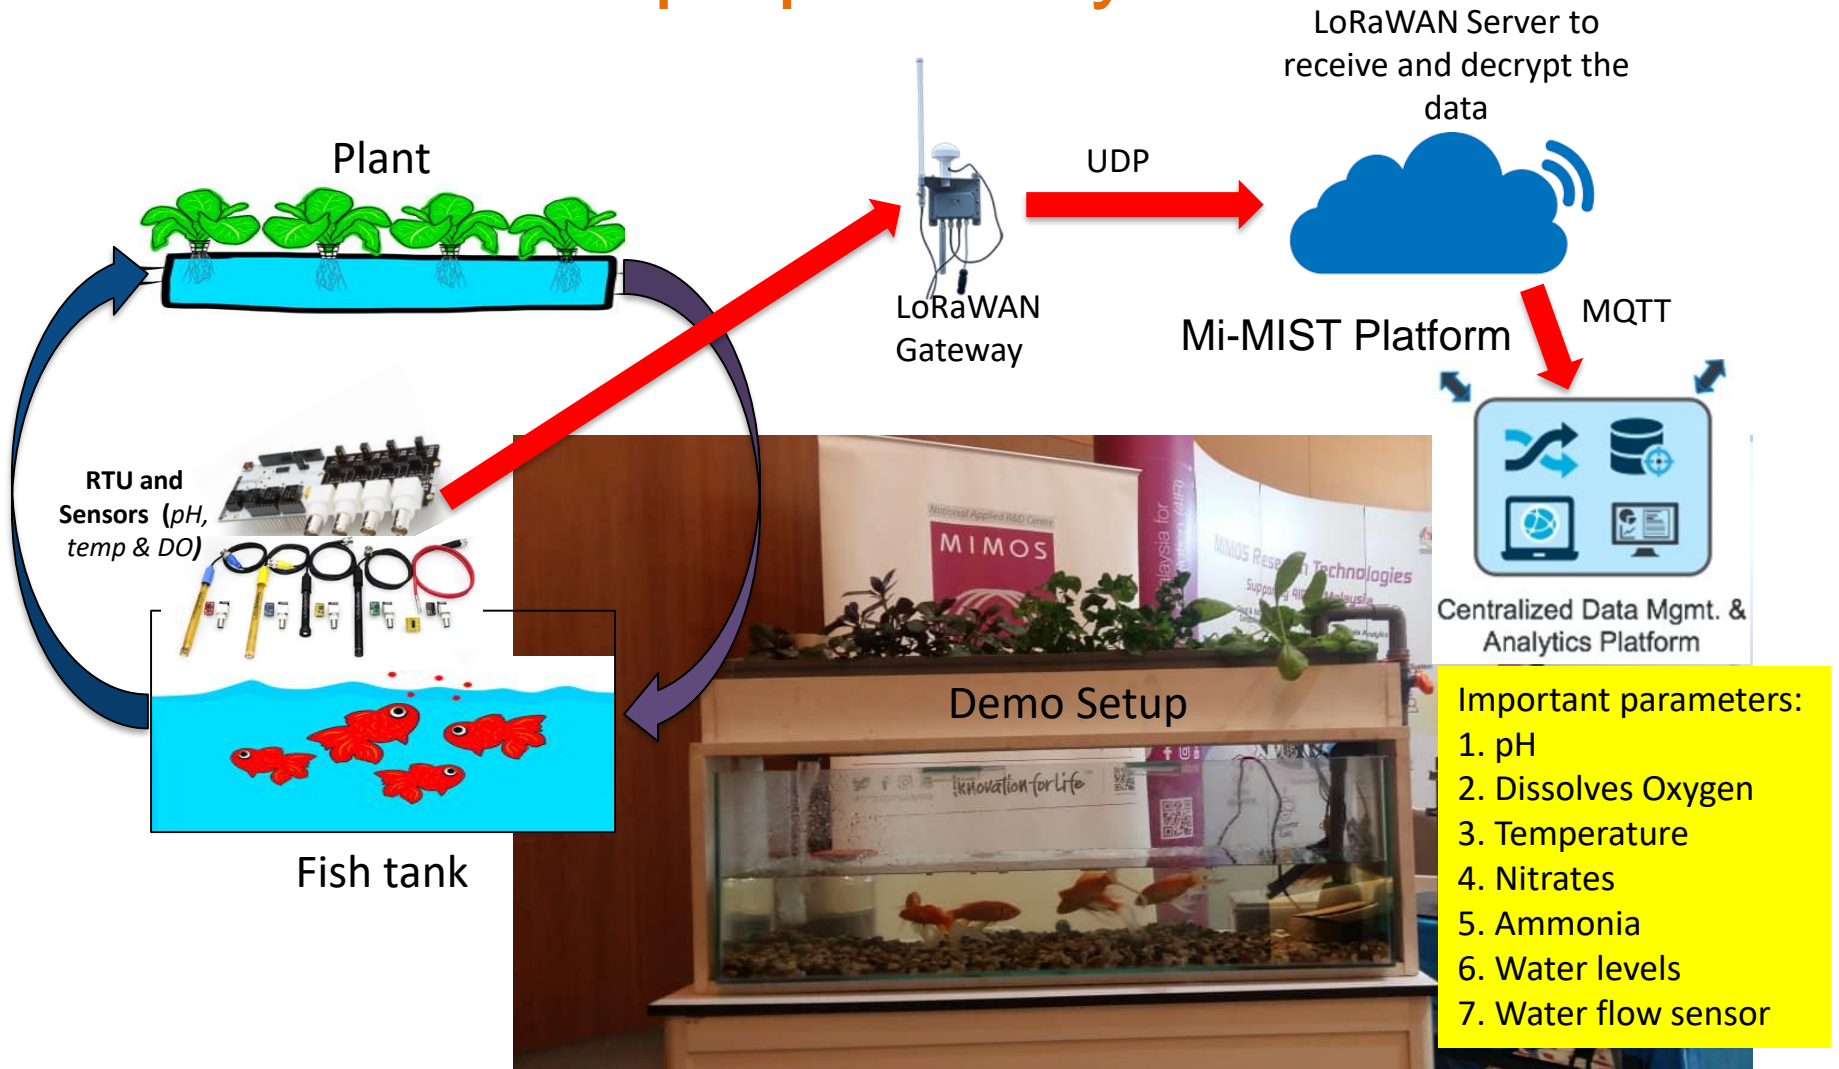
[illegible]

LoRaWAN Server to receive and decrypt the data

Plant

UDP

LoRaWAN Gateway

Mi-MIST Platform

MQTT

RTU and Sensors (pH, temp & DO)

National Applied R&D Centre

MIMOS

MIMOS Research Technologies

Centralized Data Mgmt. & Analytics Platform

Demo Setup

Innovation for Life

Important parameters:
1. pH
2. Dissolves Oxygen
3. Temperature
4. Nitrates
5. Ammonia
6. Water levels
7. Water flow sensor

Fish tank